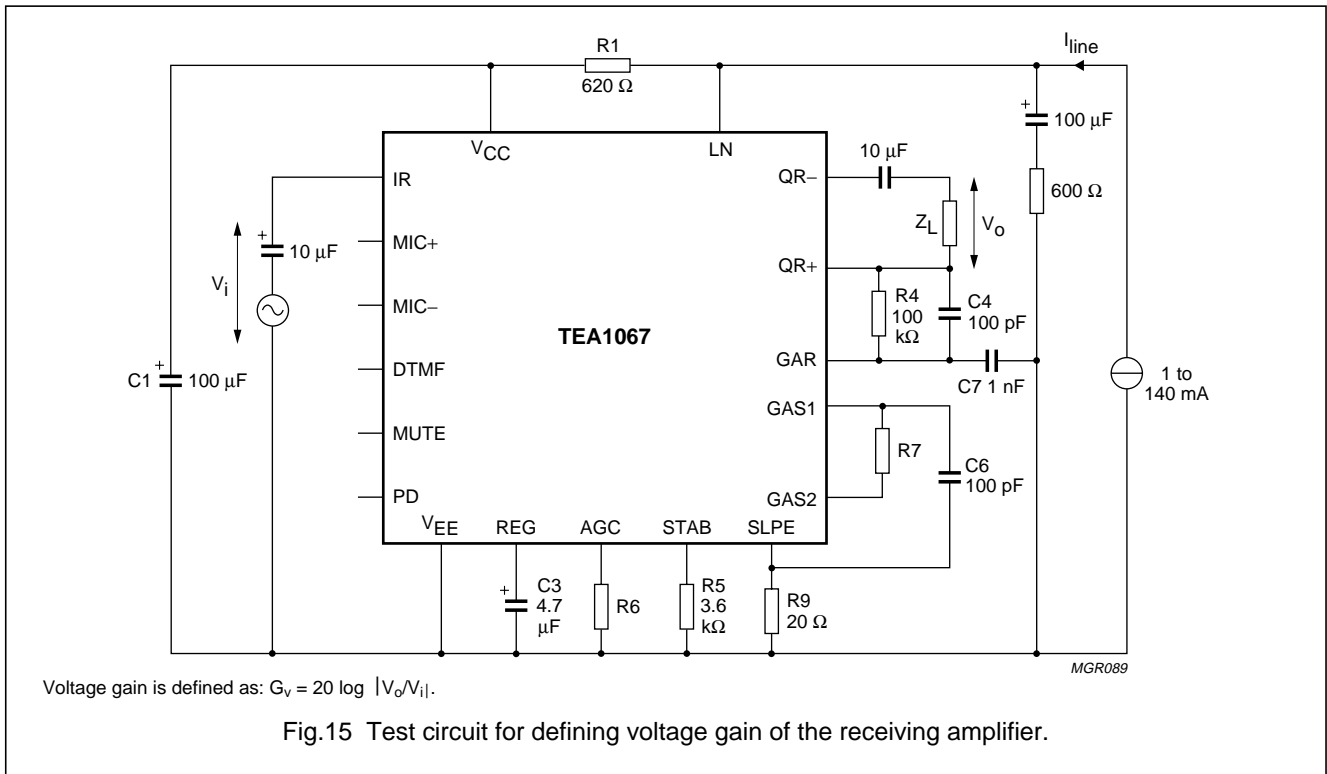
R1
620 Ω
$I_{line}$
+
100 μF
600 Ω
$V_{CC}$
LN
10 μF
IR
QR−
$Z_L$
$V_o$
+
10 μF
MIC+
$V_i$
QR+
MIC−
R4
100
kΩ
C4
100 pF
TEA1067
GAR
C1 +
100 μF
DTMF
C7 1 nF
1 to
140 mA
GAS1
MUTE
R7
C6
100 pF
PD
GAS2
$V_{EE}$
REG
AGC
STAB
SLPE
+
C3
4.7
μF
R6
R5
3.6
kΩ
R9
20 Ω
MGR089

Voltage gain is defined as: $G_v = 20 \log |V_o/V_i|$.

Fig.15 Test circuit for defining voltage gain of the receiving amplifier.